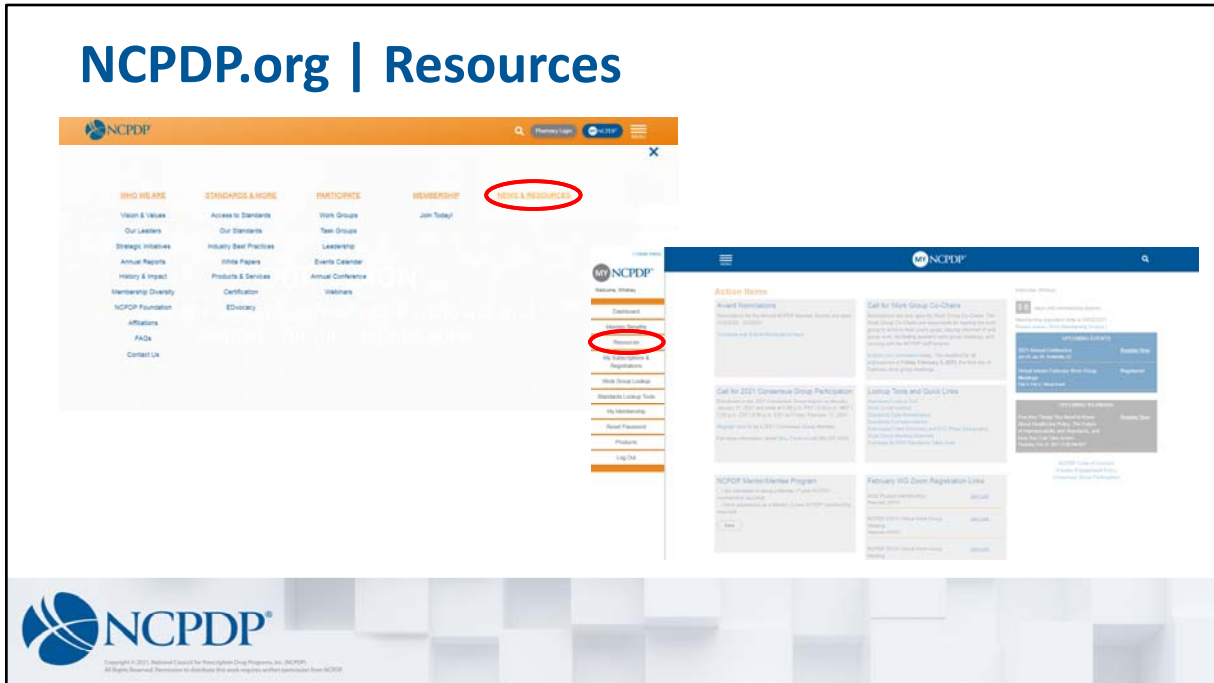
NCPDP.org | Resources

NCPDP

Pharmacy Login

MY NCPDP

MENU

WHO WE ARE

Vision & Values

Our Leaders

Strategic Initiatives

Annual Reports

History & Impact

Membership Diversity

NCPDP Foundation

Affiliations

FAQs

Contact Us

STANDARDS & MORE

Access to Standards

Our Standards

Industry Best Practices

White Papers

Products & Services

Certification

EDvocacy

PARTICIPATE

Work Groups

Task Groups

Leadership

Events Calendar

Annual Conference

Webinars

MEMBERSHIP

Join Today!

NEWS & RESOURCES

MY NCPDP

Welcome, Whitney

Dashboard

Member Benefits

Resources

My Subscriptions & Registrations

Work Group Lookup

Standards Lookup Tools

My Membership

Reset Password

Products

Log Out

MY NCPDP

Action Items

Award Nominations

Call for Work Group Co-Chairs

Call for 2021 Consensus Group Participation

Lookup Tools and Quick Links

NCPDP Mentor/Mentee Program

February WG Zoom Registration Links

UPCOMING EVENTS

UPCOMING WEBINAR

NCPDP

Copyright © 2021 National Council for Prescription Drug Programs, Inc. (NCPDP). All Rights Reserved. Permission to distribute this work requires written permission from NCPDP.